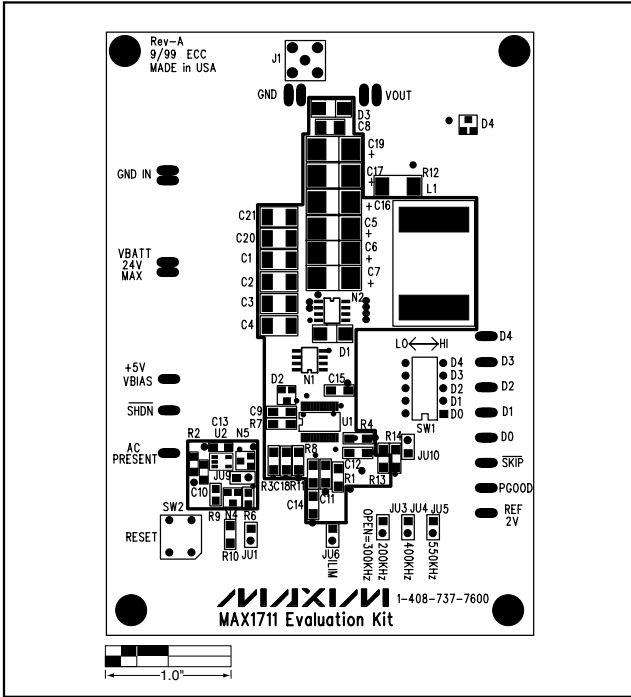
Rev-A
9/99 ECC
MADE in USA

J1

GND

VOUT

D3
C8

D4

C19
+
C17
+
R12
L1

GND IN

+C16
C5
+
C6
+
C7
+

C21
C20
C1
C2
C3
C4

VBATT
24V
MAX

N2

D1

D4

LO HI

D4
D3
D2
D1
D0

D3

+5V
VBIAS

N1

D2

C15

D2

$\overline{SHDN}$

C9
R7

R4

SW1

D1

D0

C13
U2
N5

U1

R14

R2

AC
PRESENT

R8

C12

JU10

$\overline{SKIP}$

JU9

R3C18R11

R1

R13

PGOOD

C10

C11

C14

REF
2V

SW2

R9
N4
R6

JU3 JU4 JU5

RESET

R10
JU1

OPEN=300KHz
200KHz
400KHz
550KHz

JU6
ILIM

MAXIM
1-408-737-7600
MAX1711 Evaluation Kit

1.0"